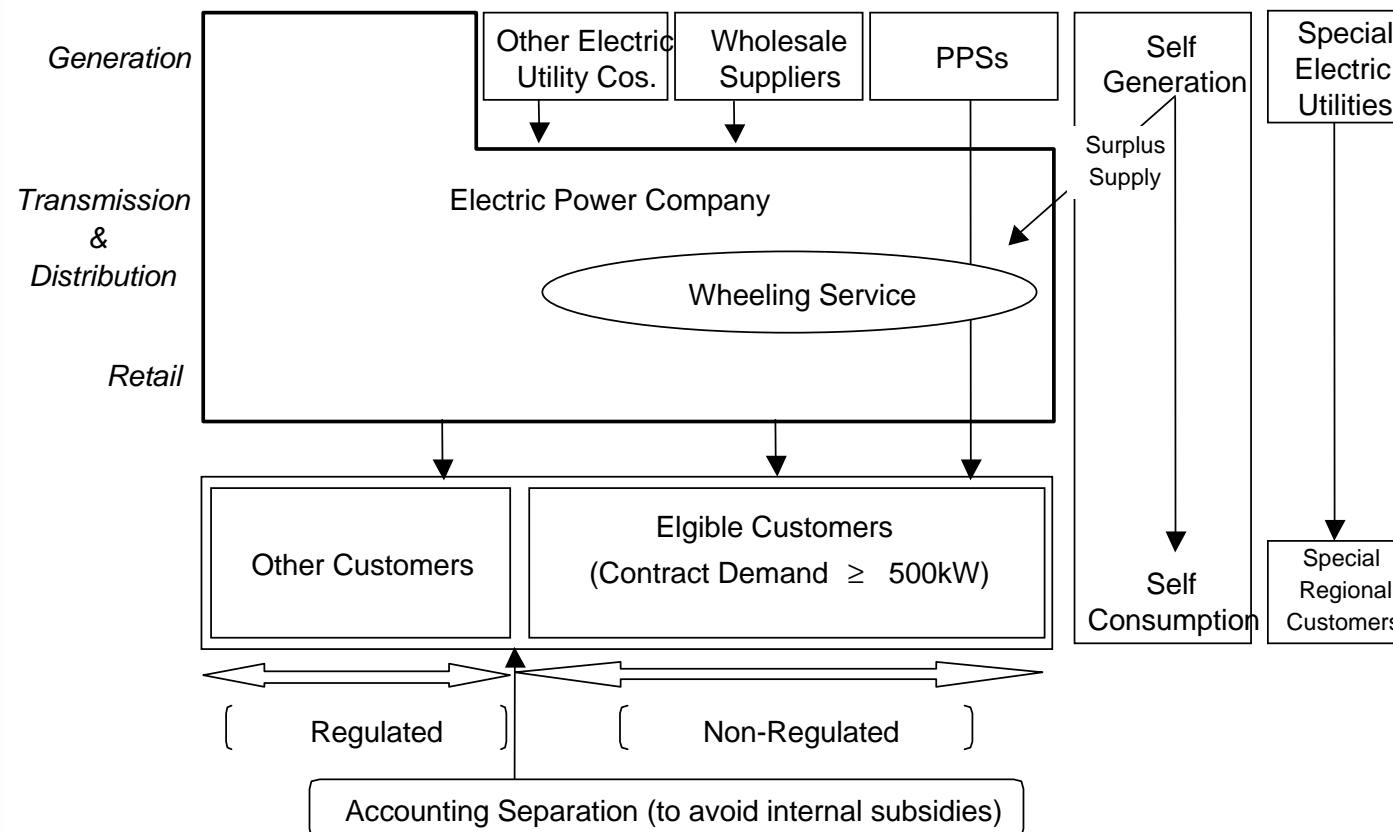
Generation

Transmission & Distribution

Retail

Other Electric Utility Cos.

Wholesale Suppliers

PPSs

Self Generation

Special Electric Utilities

Surplus Supply

Electric Power Company

Wheeling Service

Other Customers

Elgible Customers (Contract Demand $\geq$ 500kW)

Self Consumption

Special Regional Customers

Regulated

Non-Regulated

Accounting Separation (to avoid internal subsidies)